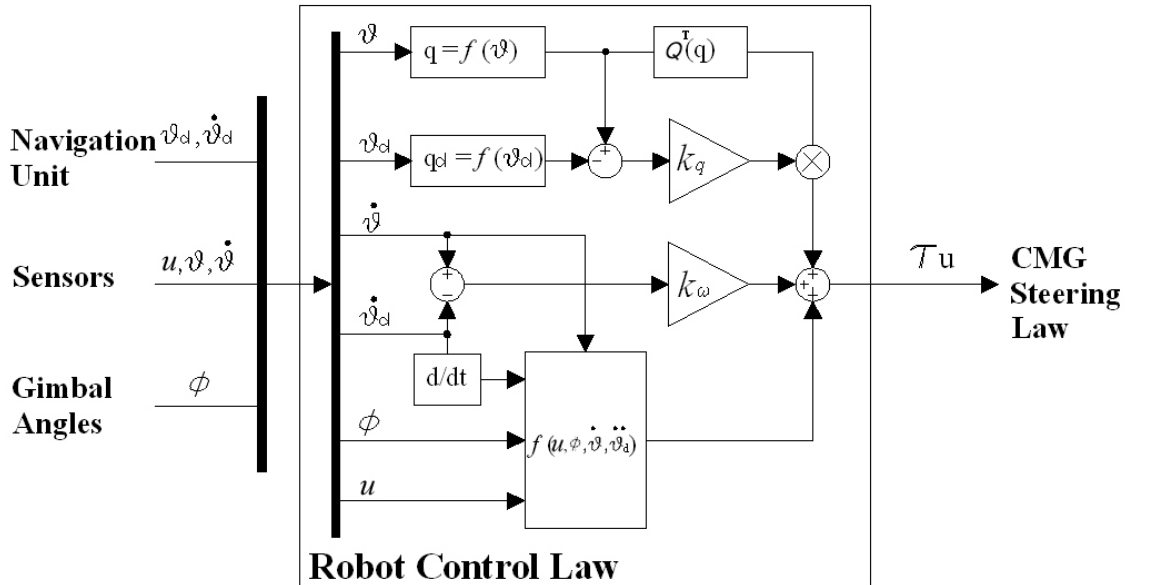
Navigation Unit
$\vartheta_d, \dot{\vartheta}_d$

Sensors
$u, \vartheta, \dot{\vartheta}$

Gimbal Angles
$\phi$

$\vartheta$
$q = f(\vartheta)$
$Q^T(q)$

$\vartheta_d$
$q_d = f(\vartheta_d)$
$+$
$-$
$k_q$

$\dot{\vartheta}$
$+$
$-$
$k_\omega$
$+$
$+$
$+$
$\tau_u$

$\dot{\vartheta}_d$
d/dt

$\phi$
$f(u, \phi, \dot{\vartheta}, \ddot{\vartheta}_d)$

$u$

CMG Steering Law

Robot Control Law